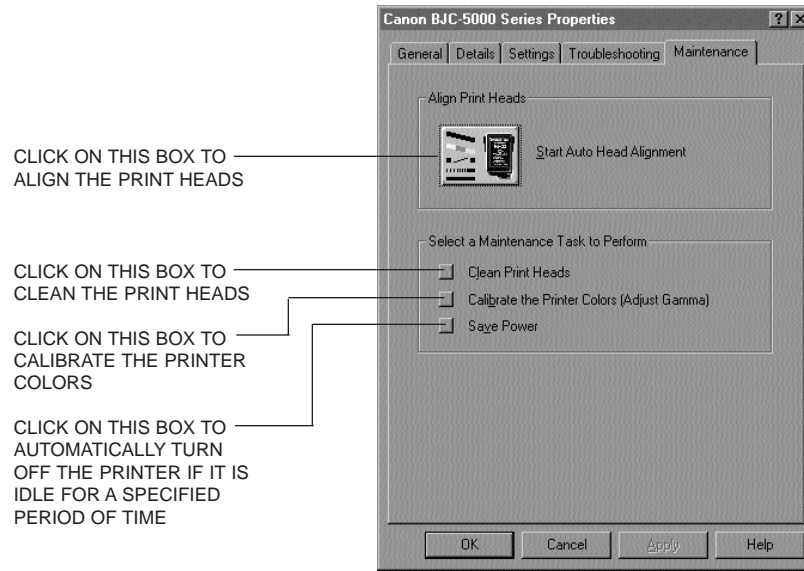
Canon BJC-5000 Series Properties

?

General | Details | Settings | Troubleshooting | Maintenance

Align Print Heads

Start Auto Head Alignment

CLICK ON THIS BOX TO ALIGN THE PRINT HEADS

Select a Maintenance Task to Perform

CLICK ON THIS BOX TO CLEAN THE PRINT HEADS

Clean Print Heads

CLICK ON THIS BOX TO CALIBRATE THE PRINTER COLORS

Calibrate the Printer Colors (Adjust Gamma)

CLICK ON THIS BOX TO AUTOMATICALLY TURN OFF THE PRINTER IF IT IS IDLE FOR A SPECIFIED PERIOD OF TIME

Save Power

OK | Cancel | Apply | Help